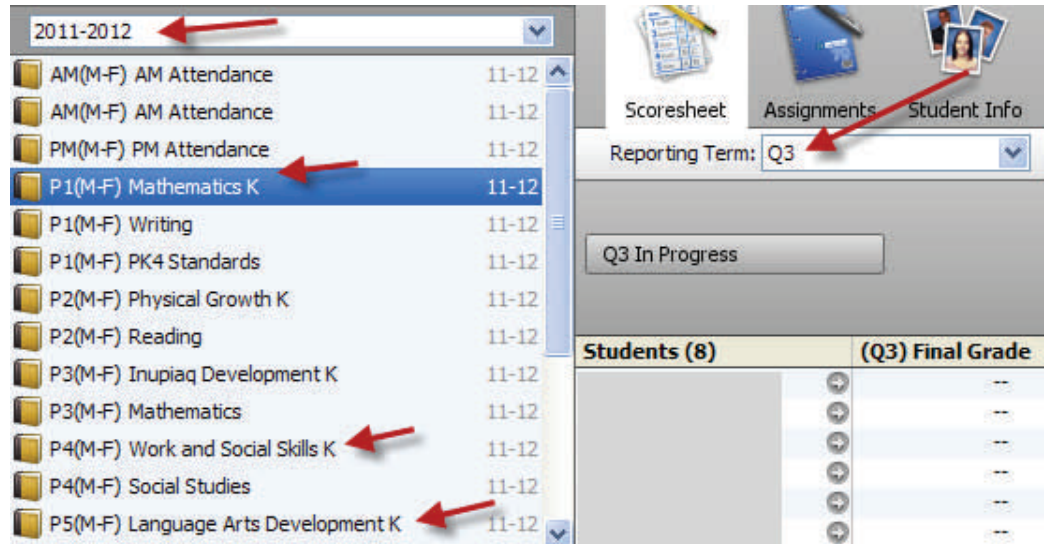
2011-2012

| | |
|---|---|
| AM(M-F) AM Attendance | 11-12 |
| AM(M-F) AM Attendance | 11-12 |
| PM(M-F) PM Attendance | 11-12 |
| P1(M-F) Mathematics K | 11-12 |
| P1(M-F) Writing | 11-12 |
| P1(M-F) PK4 Standards | 11-12 |
| P2(M-F) Physical Growth K | 11-12 |
| P2(M-F) Reading | 11-12 |
| P3(M-F) Inupiaq Development K | 11-12 |
| P3(M-F) Mathematics | 11-12 |
| P4(M-F) Work and Social Skills K | 11-12 |
| P4(M-F) Social Studies | 11-12 |
| P5(M-F) Language Arts Development K | 11-12 |

Scoresheet Assignments Student Info

Reporting Term: Q3

Q3 In Progress

| Students (8) | (Q3) Final Grade |
|---|---|
| | -- |
| | -- |
| | -- |
| | -- |
| | -- |
| | -- |